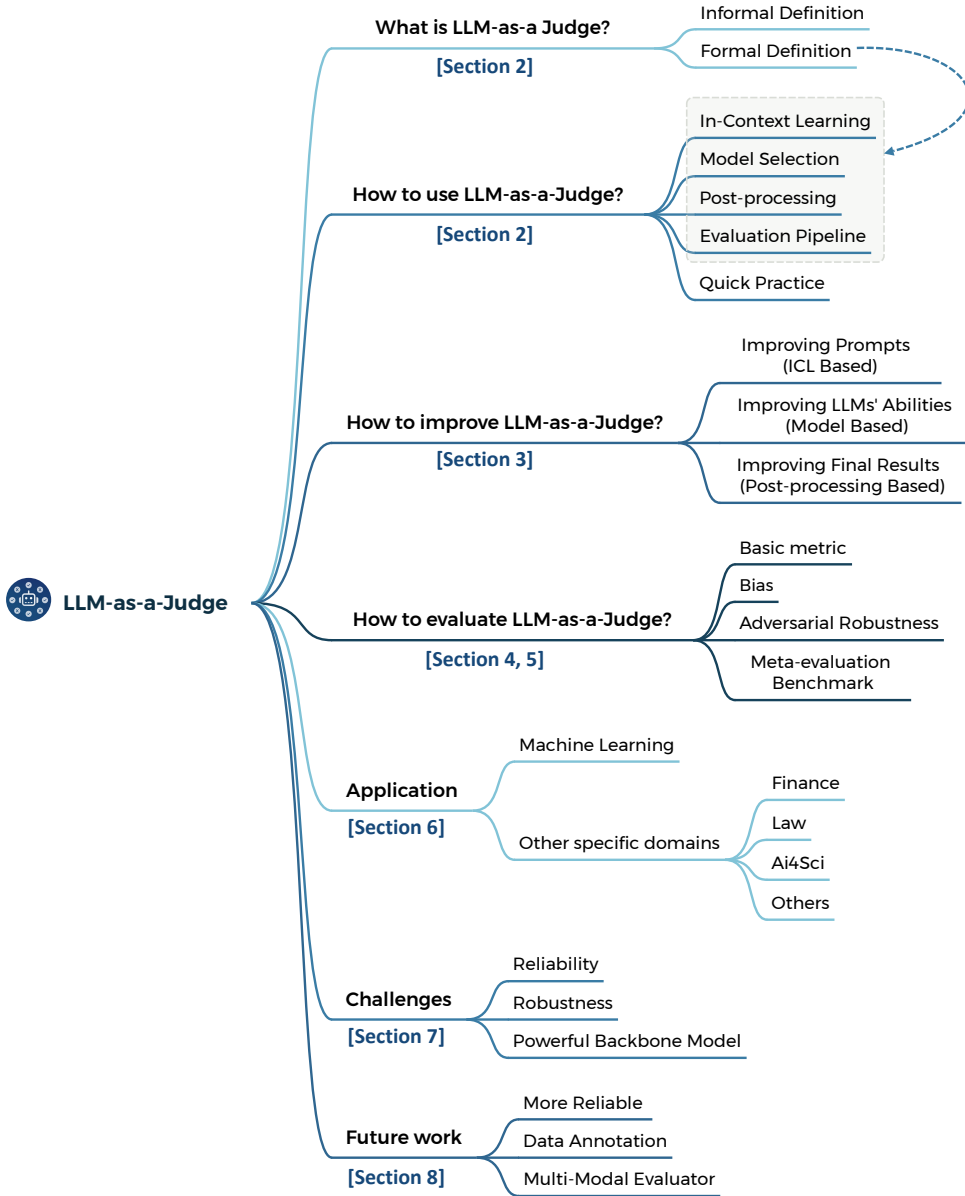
LLM-as-a-Judge

What is LLM-as-a Judge?
[Section 2]
Informal Definition
Formal Definition

How to use LLM-as-a-Judge?
[Section 2]
In-Context Learning
Model Selection
Post-processing
Evaluation Pipeline
Quick Practice

How to improve LLM-as-a-Judge?
[Section 3]
Improving Prompts (ICL Based)
Improving LLMs' Abilities (Model Based)
Improving Final Results (Post-processing Based)

How to evaluate LLM-as-a-Judge?
[Section 4, 5]
Basic metric
Bias
Adversarial Robustness
Meta-evaluation Benchmark

Application
[Section 6]
Machine Learning
Other specific domains
Finance
Law
Ai4Sci
Others

Challenges
[Section 7]
Reliability
Robustness
Powerful Backbone Model

Future work
[Section 8]
More Reliable
Data Annotation
Multi-Modal Evaluator